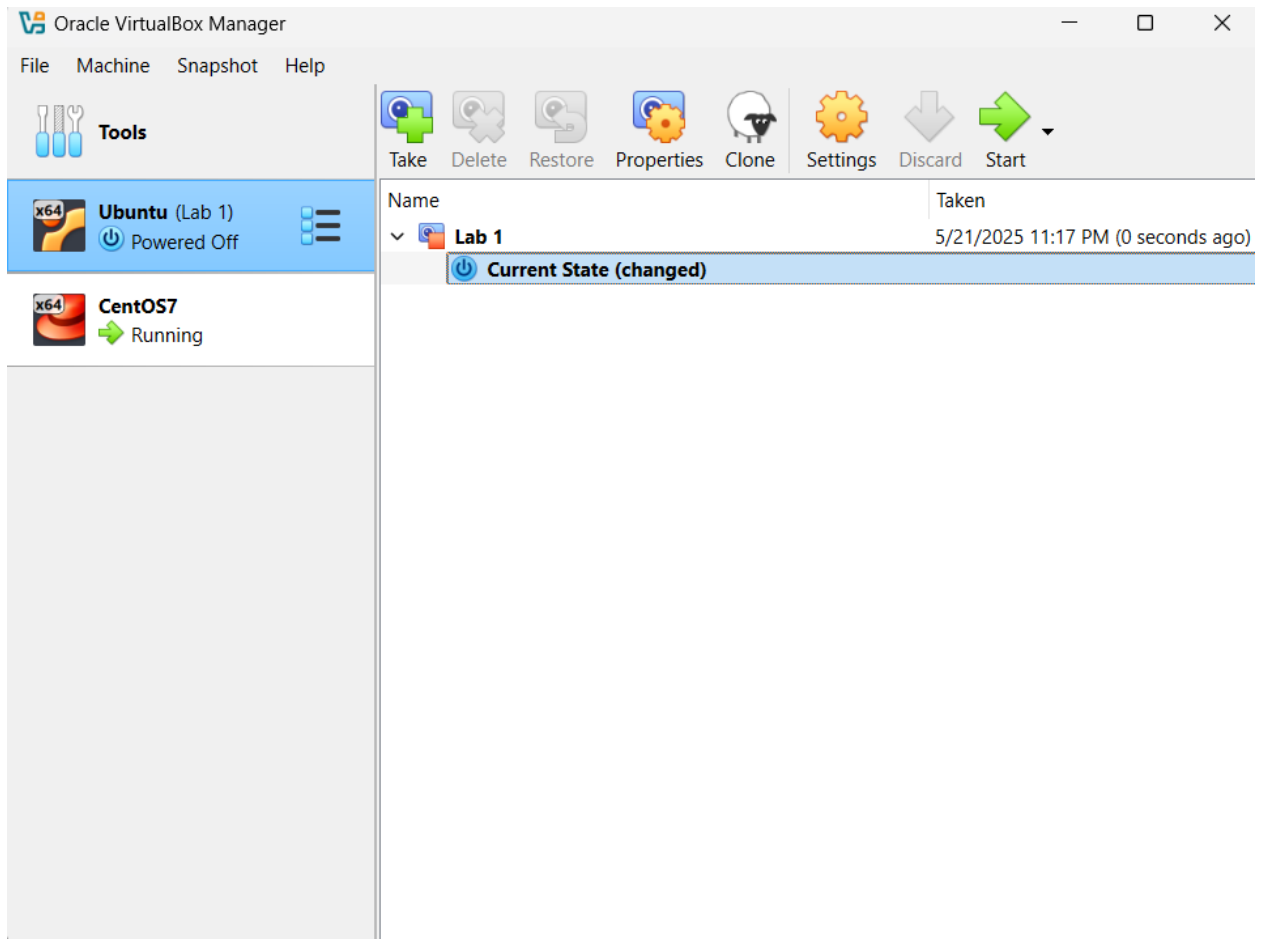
Oracle VirtualBox Manager

File Machine Snapshot Help

Tools

x64 Ubuntu (Lab 1)
Powered Off

x64 CentOS7
Running

Take Delete Restore Properties Clone Settings Discard Start

| Name | Taken |
|---|---|
| Lab 1 | 5/21/2025 11:17 PM (0 seconds ago) |
| Current State (changed) | |